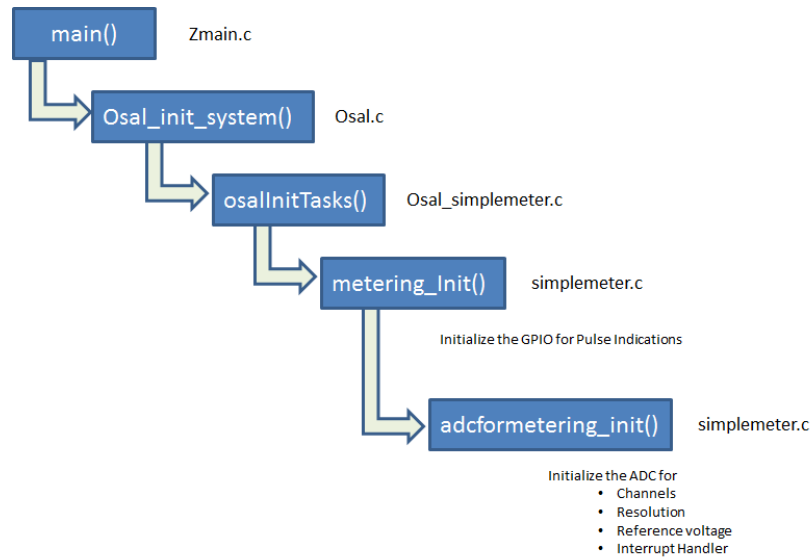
main()

Zmain.c

Osal_init_system()

Osal.c

osalInitTasks()

Osal_simplemeter.c

metering_Init()

simplemeter.c

Initialize the GPIO for Pulse Indications

adcformetering_init()

simplemeter.c

Initialize the ADC for
- Channels
- Resolution
- Reference voltage
- Interrupt Handler